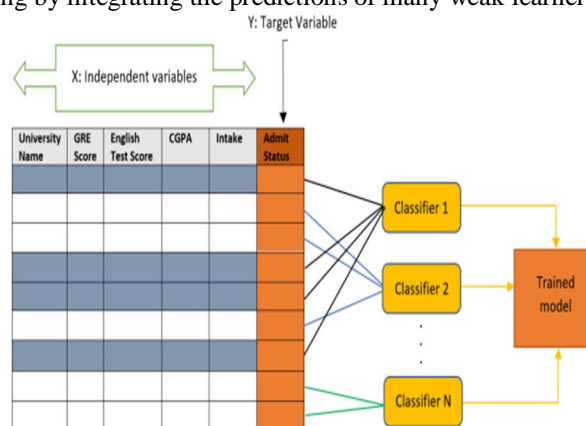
ng by integrating the predictions of many weak learner

Y: Target Variable

X: Independent variables

| University Name | GRE Score | English Test Score | CGPA | Intake | Admit Status |
|---|---|---|---|---|---|
| | | | | | |
| | | | | | |
| | | | | | |
| | | | | | |
| | | | | | |
| | | | | | |
| | | | | | |
| | | | | | |
| | | | | | |

Classifier 1

Classifier 2

Classifier N

Trained model